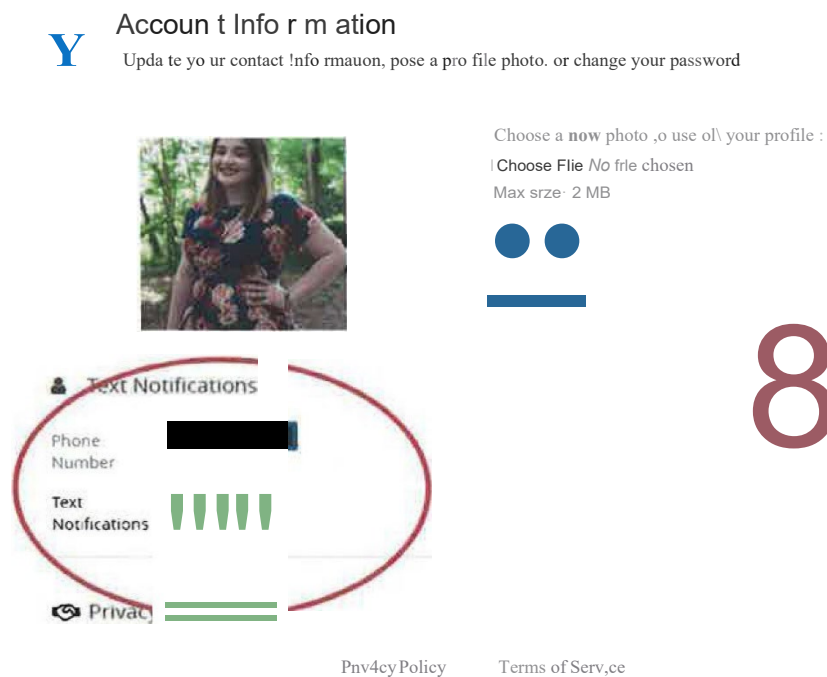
Y

Accoun t Info r m ation

Upda te yo ur contact !nfo rmauon, pose a pro file photo. or change your password

Choose a **now** photo ,o use ol\ your profile :

Choose Flie *No* frle chosen

Max srze· 2 MB

8

Text Notifications

Phone Number

Text Notifications

Privac

Pnv4cy Policy

Terms of Serv,ce